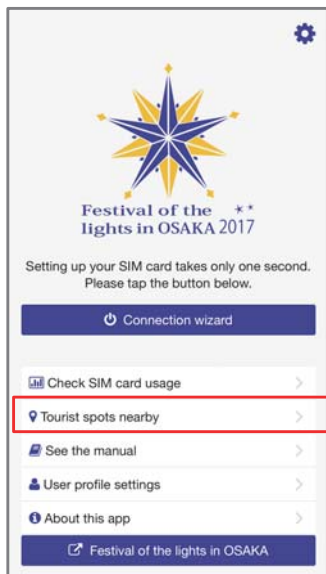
Festival of the lights in OSAKA 2017

Setting up your SIM card takes only one second. Please tap the button below.

Connection wizard

Check SIM card usage

Tourist spots nearby

See the manual

User profile settings

About this app

Festival of the lights in OSAKA